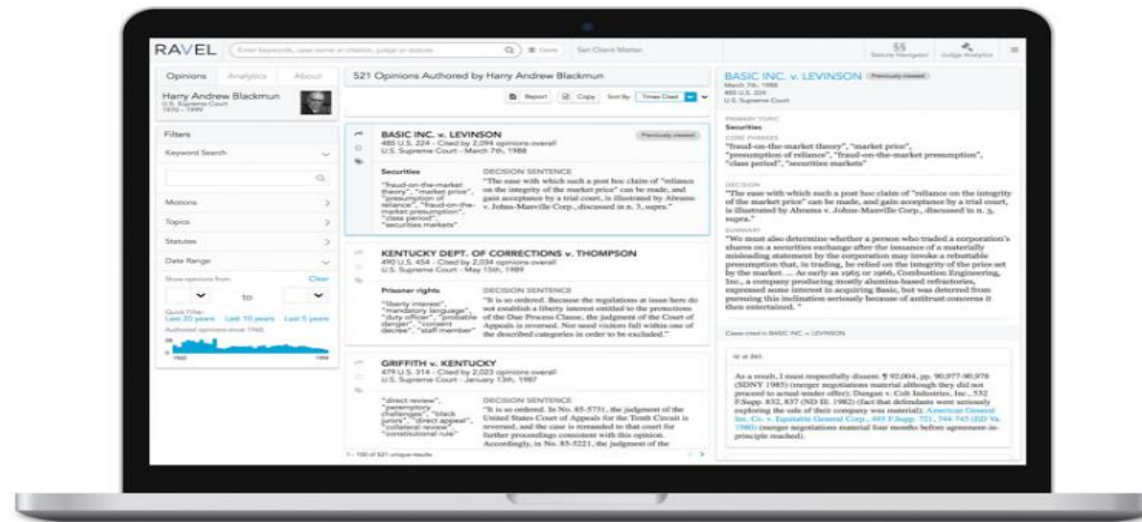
RAVEL Enter keywords, case name or citation, judge or statute Set Client Matter

Statute Navigator Judge Analytics

Opinions Analytics About

Harry Andrew Blackmun
U.S. Supreme Court
1970 - 1994

Filters

Keyword Search

Motions

Topics

Statutes

Date Range

Show opinions from Clear

to

Quick Filter:
Last 20 years Last 10 years Last 5 years

Authored opinions since 1960

521 Opinions Authored by Harry Andrew Blackmun

Report Copy Sort By: Times Cited

BASIC INC. v. LEVINSON
485 U.S. 224 · Cited by 2,094 opinions overall
U.S. Supreme Court - March 7th, 1988

Previously viewed

Securities

"fraud-on-the-market theory", "market price", "presumption of reliance", "fraud-on-the-market presumption", "class period", "securities markets"

DECISION SENTENCE
"The case with which such a post hoc claim of "reliance on the integrity of the market price" can be made, and gain acceptance by a trial court, is illustrated by Abrams v. Johns-Manville Corp., discussed in n. 5, supra."

KENTUCKY DEPT. OF CORRECTIONS v. THOMPSON
490 U.S. 454 · Cited by 2,034 opinions overall
U.S. Supreme Court - May 15th, 1989

Prisoner rights

"liberty interest", "mandatory language", "duty officer", "probable danger", "consent decree", "staff member"

DECISION SENTENCE
"It is so ordered. Because the regulations at issue here do not establish a liberty interest entitled to the protections of the Due Process Clause, the judgment of the Court of Appeals is reversed. Nor need visitors fall within one of the described categories in order to be excluded."

GRIFFITH v. KENTUCKY
479 U.S. 314 · Cited by 2,023 opinions overall
U.S. Supreme Court - January 13th, 1987

"direct review", "peremptory challenges", "black jurors", "direct appeal", "collateral review", "constitutional rule"

DECISION SENTENCE
"It is so ordered. In No. 85-5731, the judgment of the United States Court of Appeals for the Tenth Circuit is reversed, and the case is remanded to that court for further proceedings consistent with this opinion. Accordingly, in No. 85-5221, the judgment of the

1 - 100 of 521 unique results

BASIC INC. v. LEVINSON Previously viewed
March 7th, 1988
485 U.S. 224
U.S. Supreme Court

PRIMARY TOPIC
Securities

CORE PHRASES
"fraud-on-the-market theory", "market price", "presumption of reliance", "fraud-on-the-market presumption", "class period", "securities markets"

DECISION
"The case with which such a post hoc claim of "reliance on the integrity of the market price" can be made, and gain acceptance by a trial court, is illustrated by Abrams v. Johns-Manville Corp., discussed in n. 5, supra."

SUMMARY
"We must also determine whether a person who traded a corporation's shares on a securities exchange after the issuance of a materially misleading statement by the corporation may invoke a rebuttable presumption that, in trading, he relied on the integrity of the price set by the market. ... As early as 1965 or 1966, Combustion Engineering, Inc., a company producing mostly aluminum-based refractories, expressed some interest in acquiring Basic, but was deterred from pursuing this inclination seriously because of antitrust concerns it then entertained. "

Cases cited in BASIC INC. v. LEVINSON

Id. at 265

As a result, I must respectfully dissent. ¶ 92,004, pp. 90,977-90,978 (SDNY 1985) (merger negotiations material although they did not proceed to actual tender offer); Dungan v. Colt Industries, Inc., 532 F.Supp. 832, 837 (ND Ill. 1982) (fact that defendants were seriously exploring the sale of their company was material); American General Ins. Co. v. Equitable General Corp., 493 F.Supp. 721, 744-745 (ED Va. 1980) (merger negotiations material four months before agreement-in-principle reached).